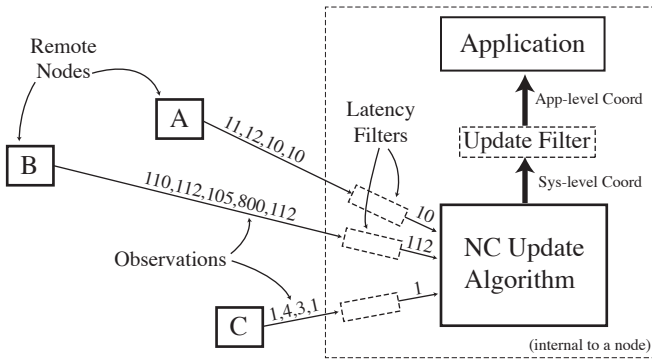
Remote Nodes

A

B

C

11,12,10,10

110,112,105,800,112

1,4,3,1

Latency Filters

Observations

10

112

1

Application

App-level Coord

Update Filter

Sys-level Coord

NC Update Algorithm

(internal to a node)